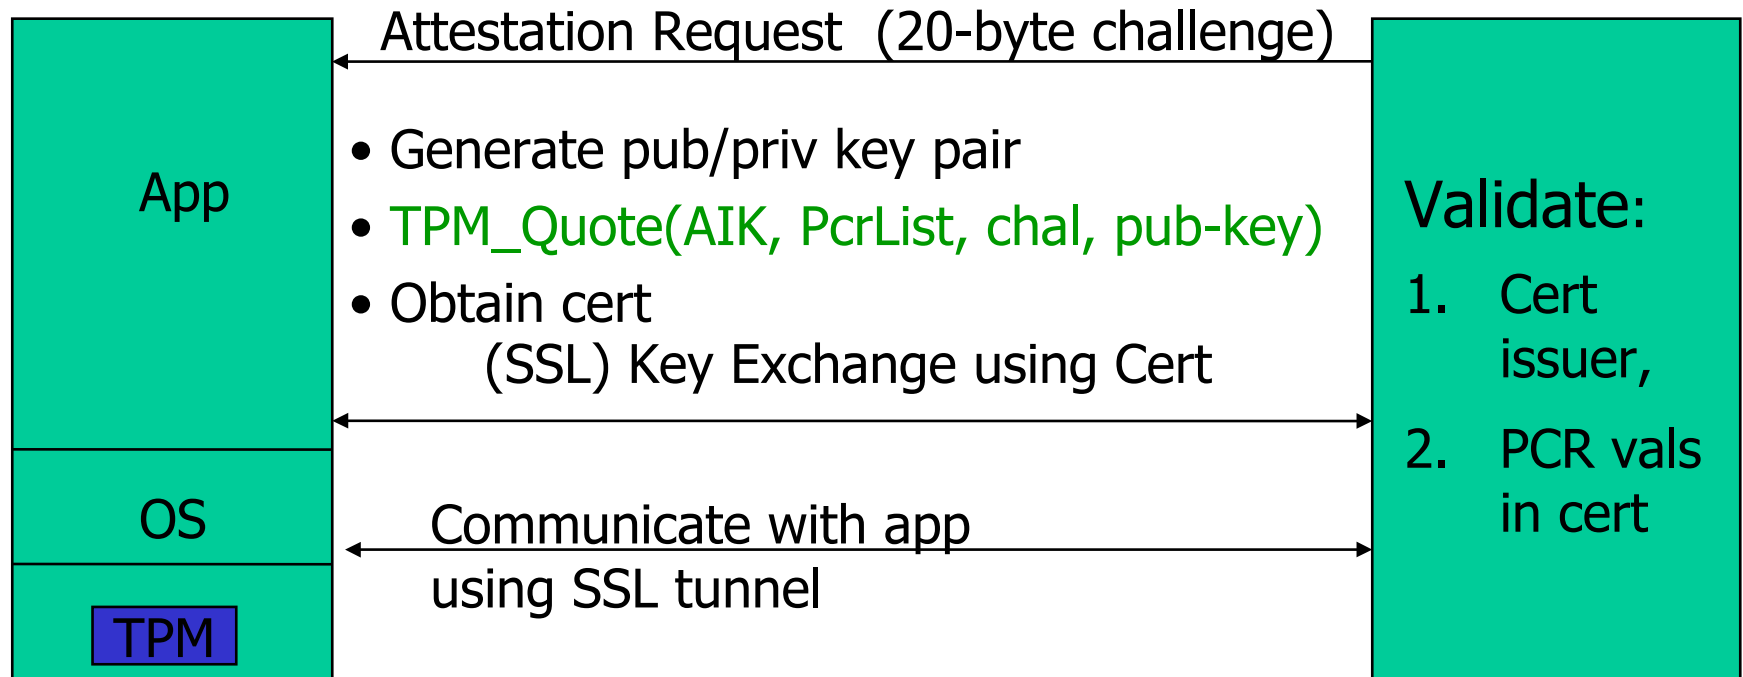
Attestation Request (20-byte challenge)

App

• Generate pub/priv key pair
• TPM_Quote(AIK, PcrList, chal, pub-key)
• Obtain cert

(SSL) Key Exchange using Cert

Validate:
1. Cert issuer,
2. PCR vals in cert

OS

Communicate with app using SSL tunnel

TPM